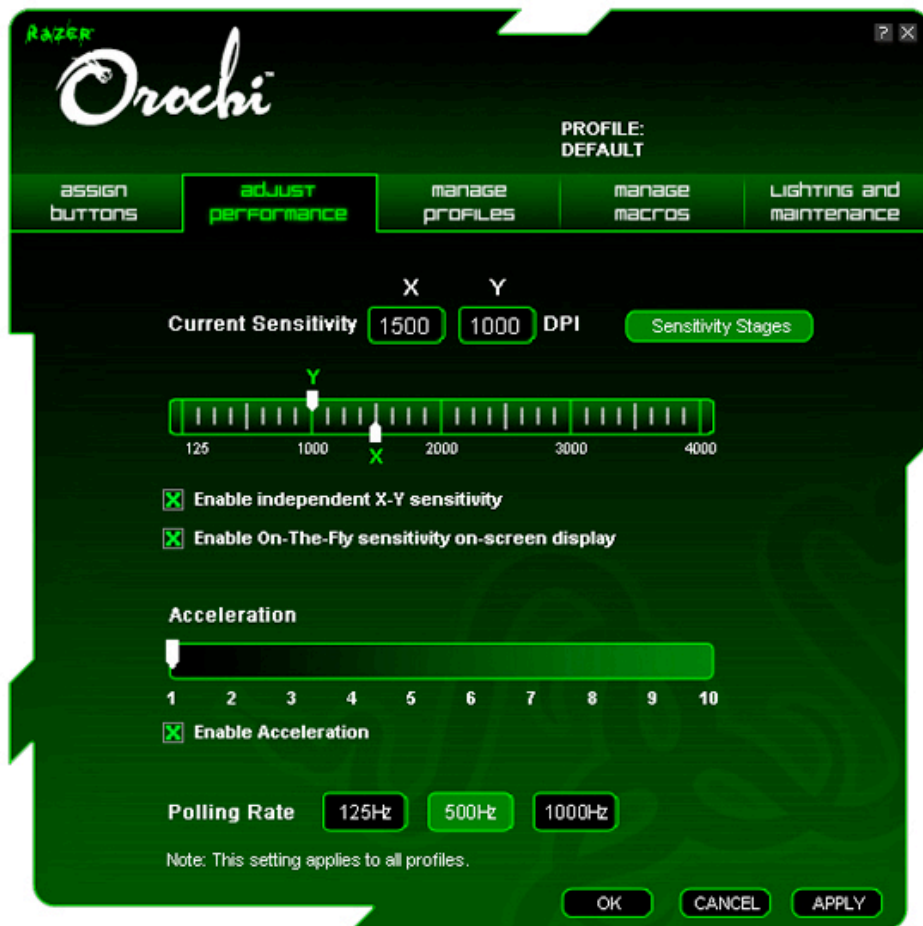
RAZER
Orochi™

? X

PROFILE:
DEFAULT

assign buttons | adjust performance | manage profiles | manage macros | lighting and maintenance

X Y

Current Sensitivity 1500 1000 DPI Sensitivity Stages

Y
125 1000 2000 3000 4000
X

Enable independent X-Y sensitivity

Enable On-The-Fly sensitivity on-screen display

Acceleration

1 2 3 4 5 6 7 8 9 10

Enable Acceleration

Polling Rate 125Hz 500Hz 1000Hz

Note: This setting applies to all profiles.

OK CANCEL APPLY